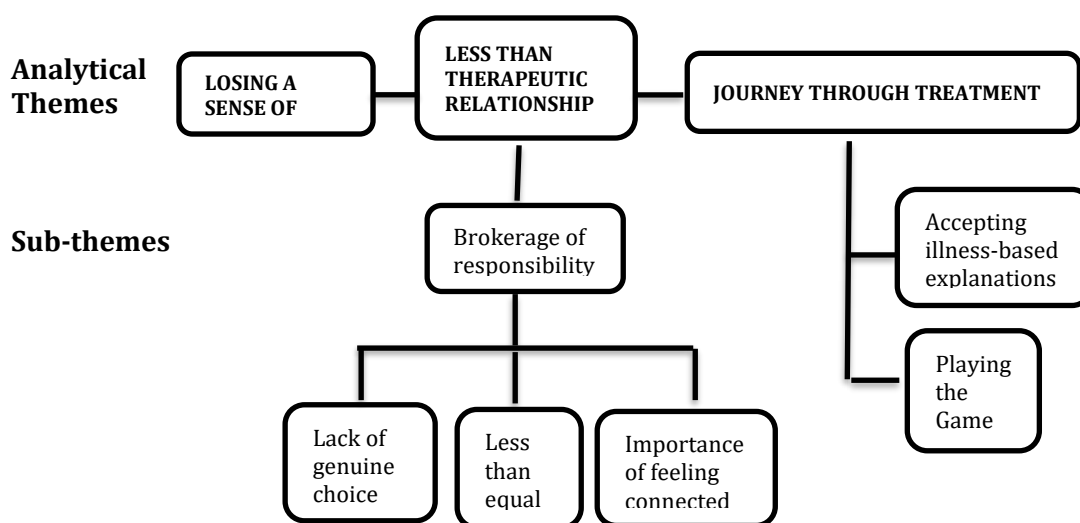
Analytical Themes

LOSING A SENSE OF

LESS THAN THERAPEUTIC RELATIONSHIP

JOURNEY THROUGH TREATMENT

Sub-themes

Brokerage of responsibility

Accepting illness-based explanations

Playing the Game

Lack of genuine choice

Less than equal

Importance of feeling connected